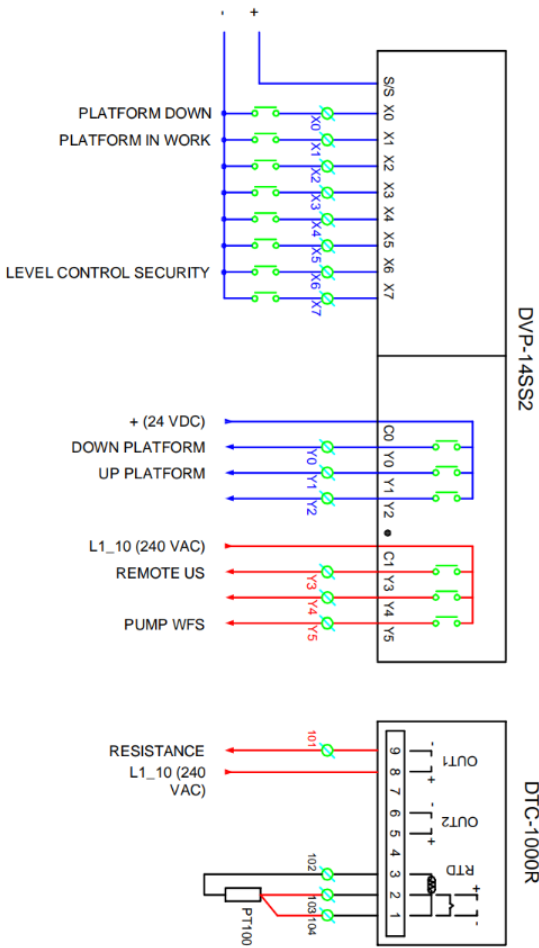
- +

S/S
PLATFORM DOWN X0 X0
PLATFORM IN WORK X1 X1
X2 X2
X3 X3
X4 X4
X5 X5
LEVEL CONTROL SECURITY X6 X6
X7 X7

DVP-14SS2

+ (24 VDC) C0
DOWN PLATFORM Y0 Y0
UP PLATFORM Y1 Y1
Y2 Y2
•
L1_10 (240 VAC) C1
REMOTE US Y3 Y3
Y4 Y4
PUMP WFS Y5 Y5

DTC-1000R

RESISTANCE 101 9
L1_10 (240 VAC) 8
7
6
5
4
102 3
103 2
104 1
PT100
OUT1
OUT2
RTD